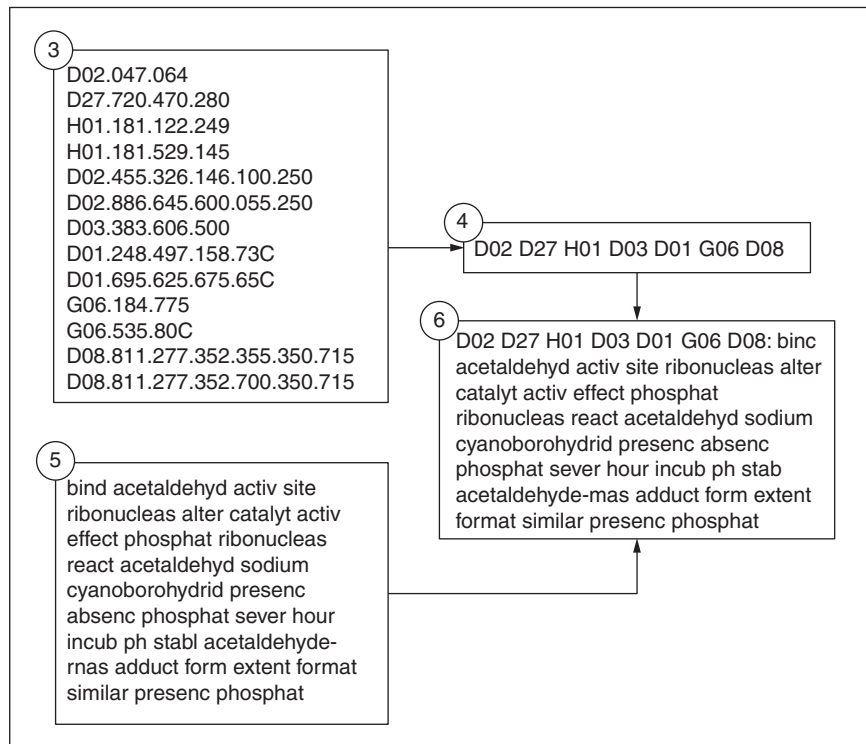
3

D02.047.064
D27.720.470.280
H01.181.122.249
H01.181.529.145
D02.455.326.146.100.250
D02.886.645.600.055.250
D03.383.606.500
D01.248.497.158.73C
D01.695.625.675.65C
G06.184.775
G06.535.80C
D08.811.277.352.355.350.715
D08.811.277.352.700.350.715

4

D02 D27 H01 D03 D01 G06 D08

6

D02 D27 H01 D03 D01 G06 D08: binc acetaldehyd activ site ribonucleas alter catalyt activ effect phosphat ribonucleas react acetaldehyd sodium cyanoborohydrid presenc absenc phosphat sever hour incub ph stab acetaldehyde-mas adduct form extent format similar presenc phosphat

5

bind acetaldehyd activ site ribonucleas alter catalyt activ effect phosphat ribonucleas react acetaldehyd sodium cyanoborohydrid presenc absenc phosphat sever hour incub ph stabl acetaldehyde-rnas adduct form extent format similar presenc phosphat